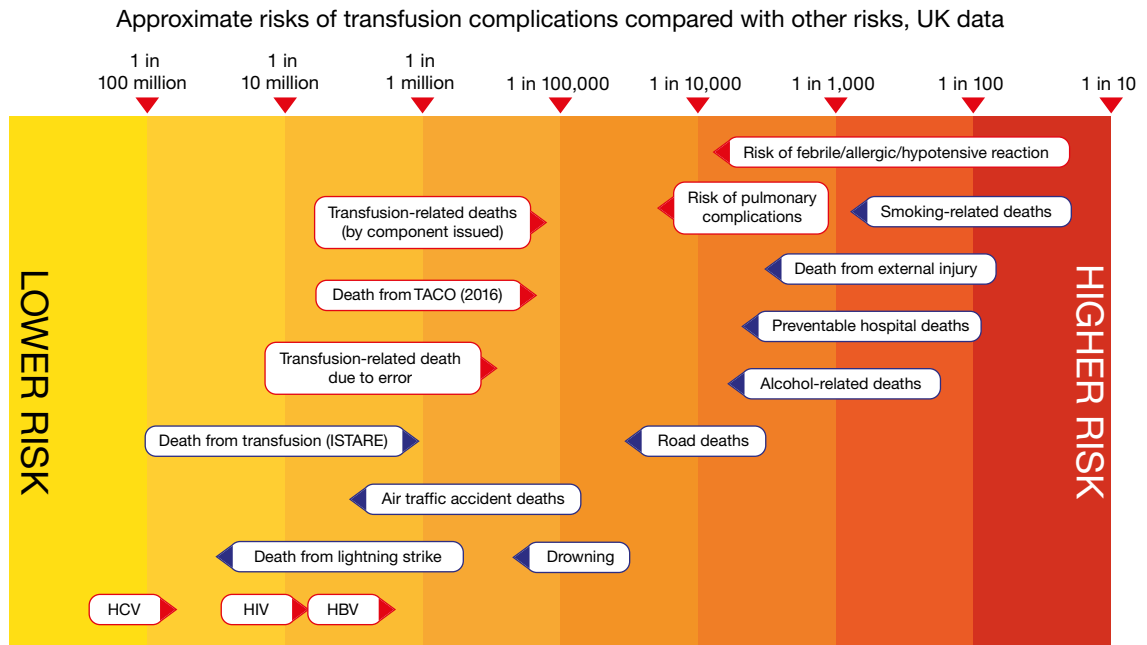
Approximate risks of transfusion complications compared with other risks, UK data

1 in 100 million

1 in 10 million

1 in 1 million

1 in 100,000

1 in 10,000

1 in 1,000

1 in 100

1 in 10

LOWER RISK

HIGHER RISK

Risk of febrile/allergic/hypotensive reaction

Transfusion-related deaths (by component issued)

Risk of pulmonary complications

Smoking-related deaths

Death from external injury

Death from TACO (2016)

Preventable hospital deaths

Transfusion-related death due to error

Alcohol-related deaths

Death from transfusion (ISTARE)

Road deaths

Air traffic accident deaths

Death from lightning strike

Drowning

HCV

HIV

HBV